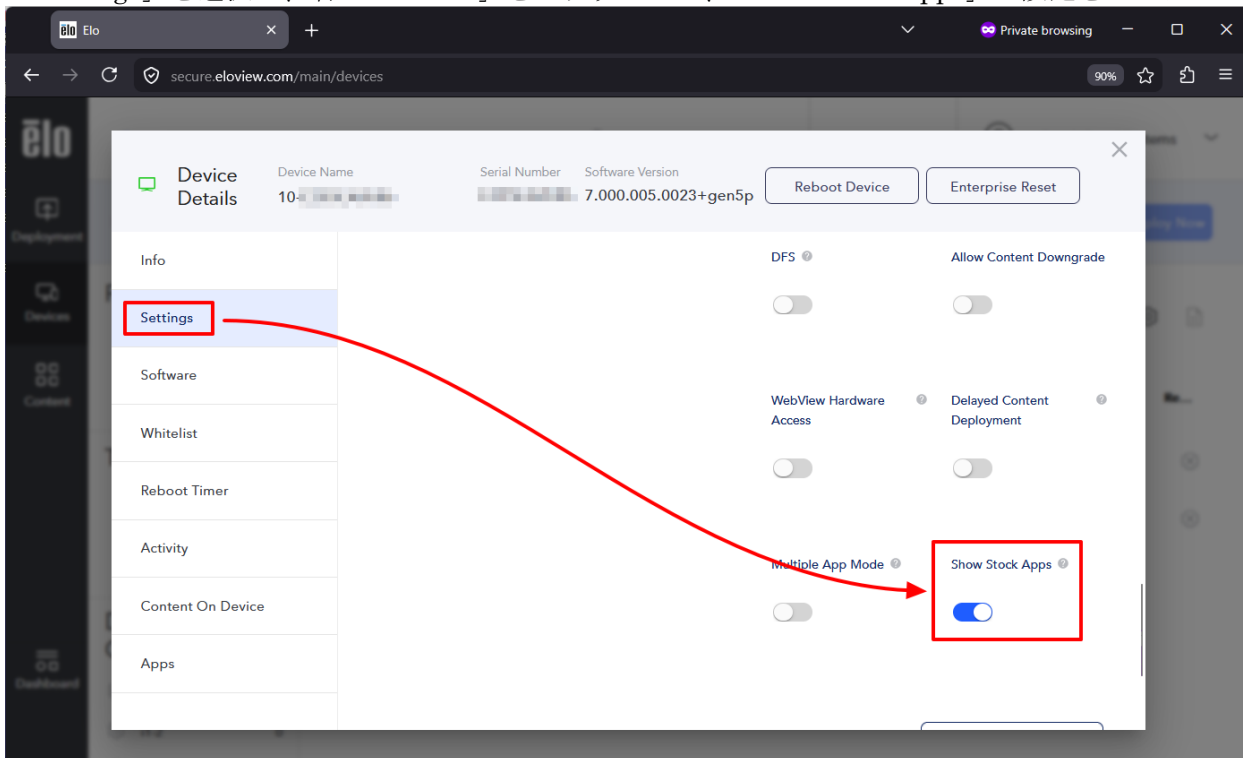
Elo
Private browsing
secure.eloview.com/main/devices
90%
ēlo
Deployment
Devices
Content
Dashboard

Device Details
Device Name
10-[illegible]
Serial Number
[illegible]
Software Version
7.000.005.0023+gen5p
Reboot Device
Enterprise Reset

Info
Settings
Software
Whitelist
Reboot Timer
Activity
Content On Device
Apps

DFS
Allow Content Downgrade
WebView Hardware Access
Delayed Content Deployment
Multiple App Mode
Show Stock Apps